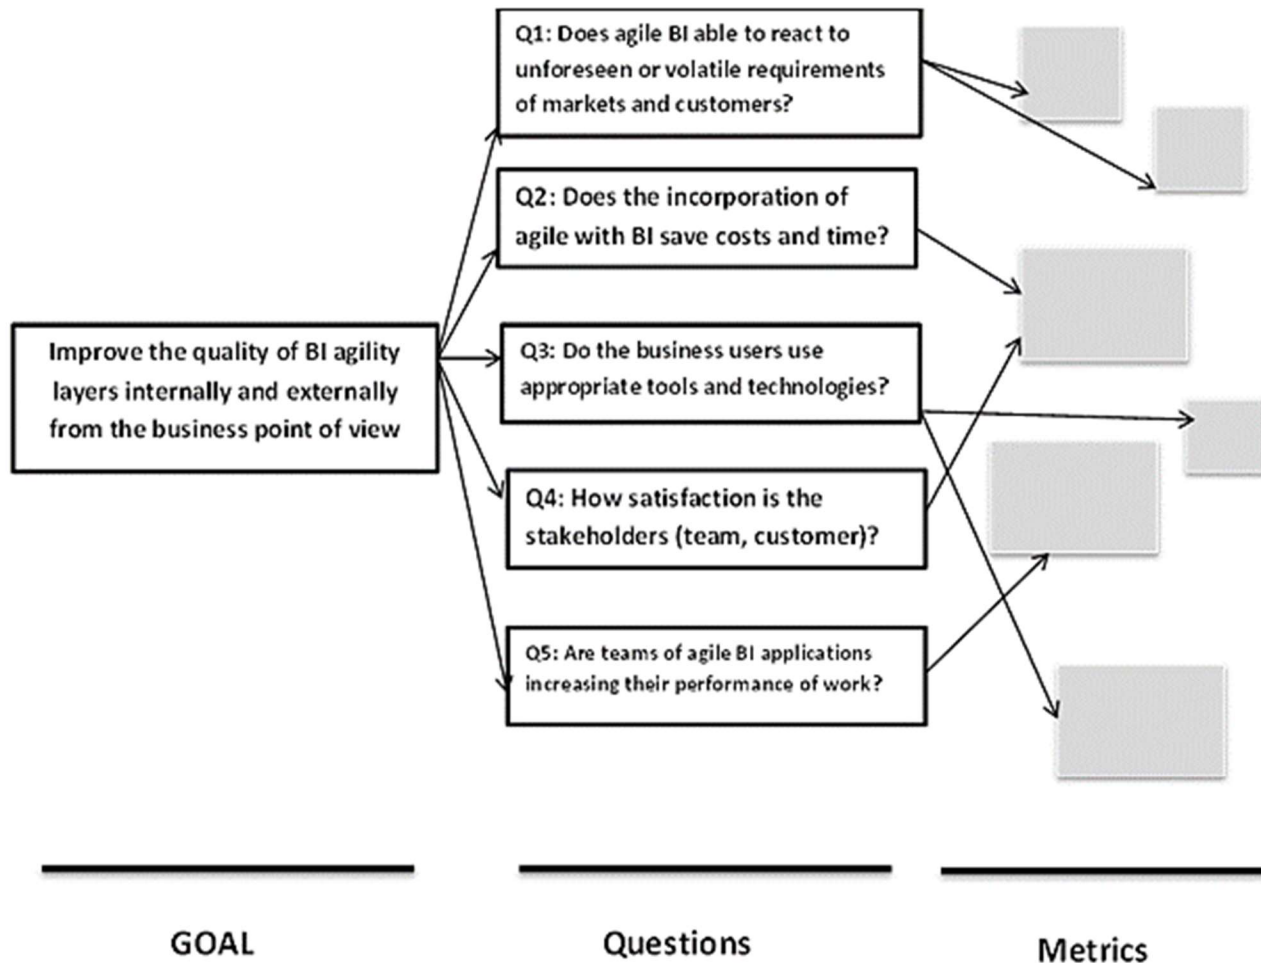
Improve the quality of BI agility layers internally and externally from the business point of view

Q1: Does agile BI able to react to unforeseen or volatile requirements of markets and customers?

Q2: Does the incorporation of agile with BI save costs and time?

Q3: Do the business users use appropriate tools and technologies?

Q4: How satisfaction is the stakeholders (team, customer)?

Q5: Are teams of agile BI applications increasing their performance of work?

GOAL

Questions

Metrics